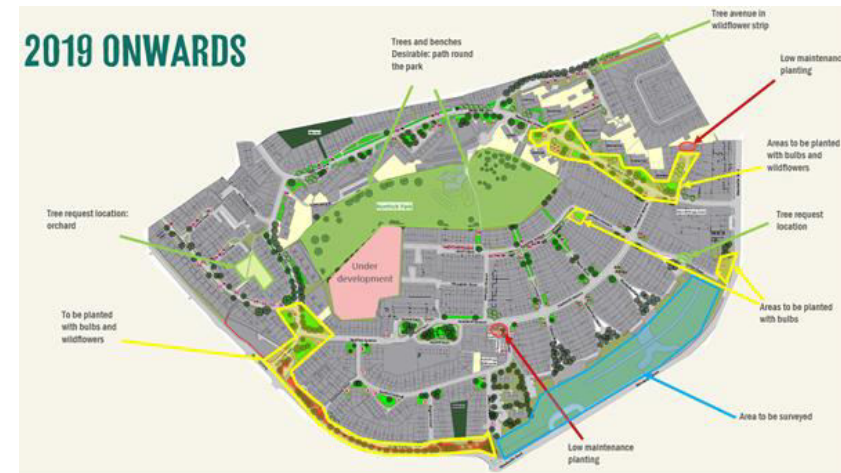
2019 ONWARDS

Trees and benches
Desirable: path round the park

Tree avenue in wildflower strip

Low maintenanc planting

Areas to be planted with bulbs and wildflowers

Tree request location: orchard

Under development

Tree request location

Areas to be planted with bulbs

To be planted with bulbs and wildflowers

Area to be surveyed

Low maintenance planting